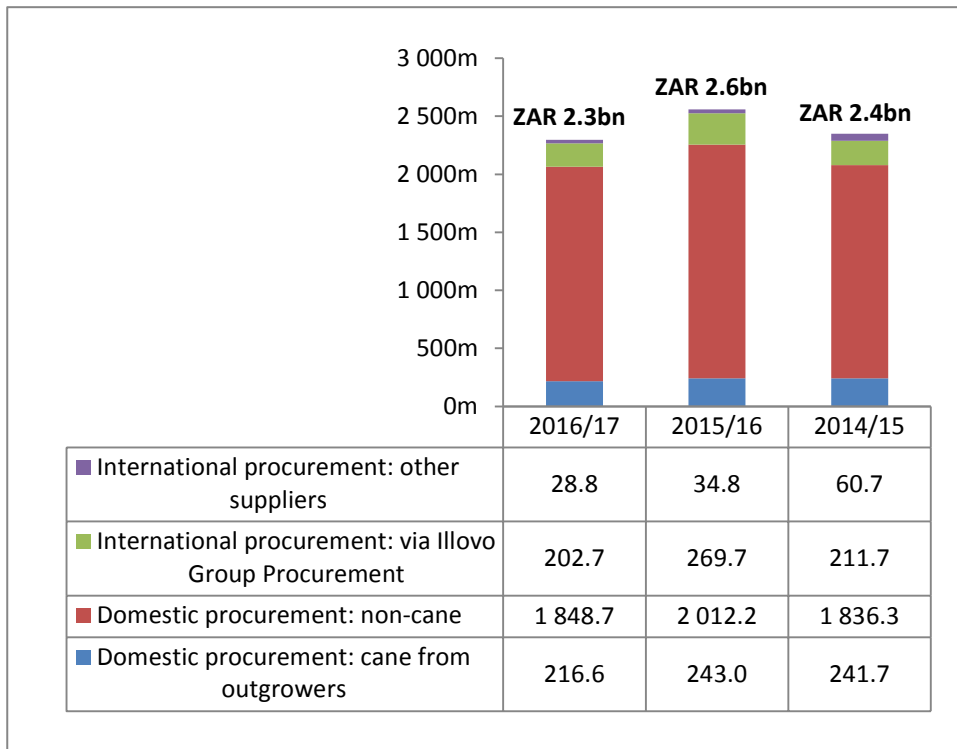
3 000m
2 500m
2 000m
1 500m
1 000m
500m
0m

ZAR 2.3bn
ZAR 2.6bn
ZAR 2.4bn

| | 2016/17 | 2015/16 | 2014/15 |
|---|---|---|---|
| International procurement: other suppliers | 28.8 | 34.8 | 60.7 |
| International procurement: via Illovo Group Procurement | 202.7 | 269.7 | 211.7 |
| Domestic procurement: non-cane | 1 848.7 | 2 012.2 | 1 836.3 |
| Domestic procurement: cane from outgrowers | 216.6 | 243.0 | 241.7 |